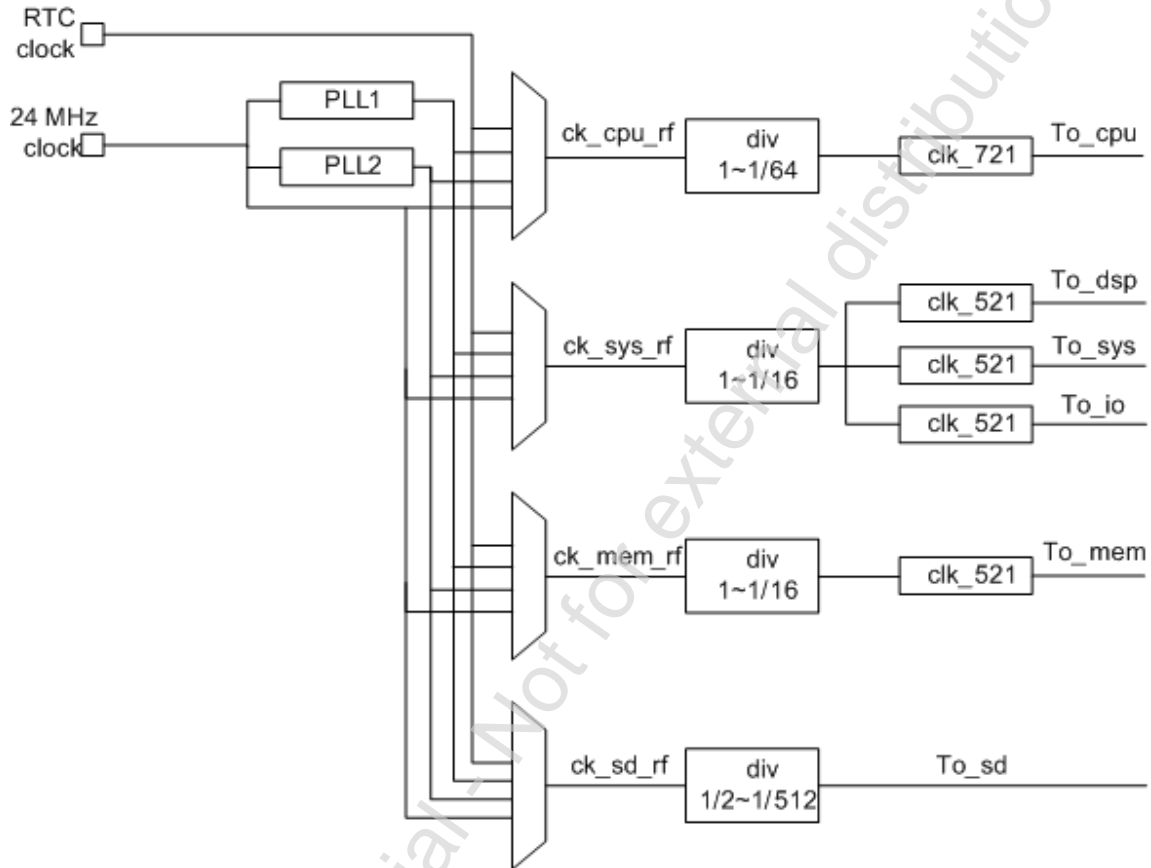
RTC clock

24 MHz clock

PLL1

PLL2

ck_cpu_rf

div 1~1/64

clk_721

To_cpu

ck_sys_rf

div 1~1/16

clk_521

To_dsp

clk_521

To_sys

clk_521

To_io

ck_mem_rf

div 1~1/16

clk_521

To_mem

ck_sd_rf

div 1/2~1/512

To_sd

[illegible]ial - Not for external distributio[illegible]